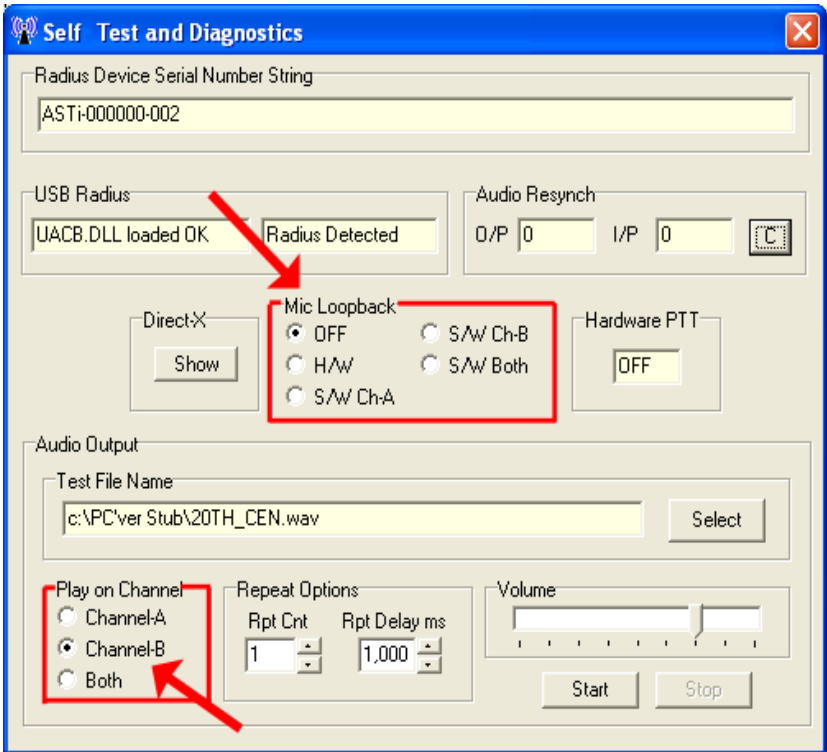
Self Test and Diagnostics

Radius Device Serial Number String
ASTi-000000-002

USB Radius
UACB.DLL loaded OK
Radius Detected

Audio Resynch
O/P 0
I/P 0
C

Direct-X
Show

Mic Loopback
OFF
S/W Ch-B
H/W
S/W Both
S/W Ch-A

Hardware PTT
OFF

Audio Output
Test File Name
c:\PC'ver Stub\20TH_CEN.wav
Select

Play on Channel
Channel-A
Channel-B
Both

Repeat Options
Rpt Cnt
1
Rpt Delay ms
1,000

Volume

Start
Stop